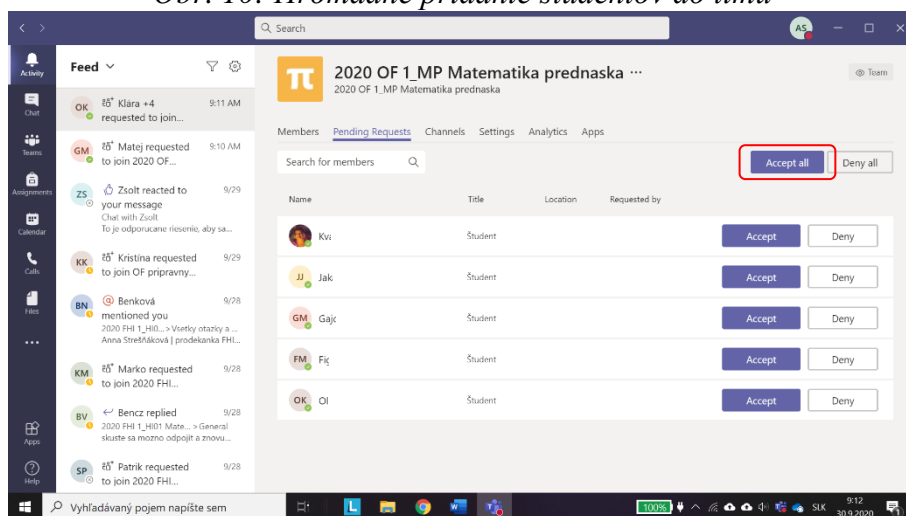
Obr. 16: Hromadné pridanie študentov do tímu

Search

AS

Activity
Chat
Teams
Assignments
Calendar
Calls
Files
...
Apps
Help

Feed

OK Klára +4 requested to join... 9:11 AM

GM Matej requested to join 2020 OF... 9:10 AM

ZS Zsolt reacted to your message 9/29
Chat with Zsolt
To je odporucane riesenie, aby sa...

KK Kristina requested to join OF pripravny... 9/29

BN Benková mentioned you 9/28
2020 FHI 1_HI0... > Vsetky otazky a ...
Anna Streštáková | prodekanka FHI...

KM Marko requested to join 2020 FHI... 9/28

BV Bencz replied 9/28
2020 FHI 1_HI01 Mate... > General
skuste sa mozno odpojit a znovu...

SP Patrik requested to join 2020 FHI... 9/28

2020 OF 1_MP Matematika prednaska ···
2020 OF 1_MP Matematika prednaska

Team

Members Pending Requests Channels Settings Analytics Apps

Search for members

Accept all Deny all

| Name | Title | Location | Requested by | | |
|---|---|---|---|---|---|
| Kvi | Študent | | | Accept | Deny |
| JJ Jak | Študent | | | Accept | Deny |
| GM Gajc | Študent | | | Accept | Deny |
| FM Fiç | Študent | | | Accept | Deny |
| OK Ol | Študent | | | Accept | Deny |

Vyhľadávaný pojem napíšte sem

100% SLK 9:12 30.9.2020